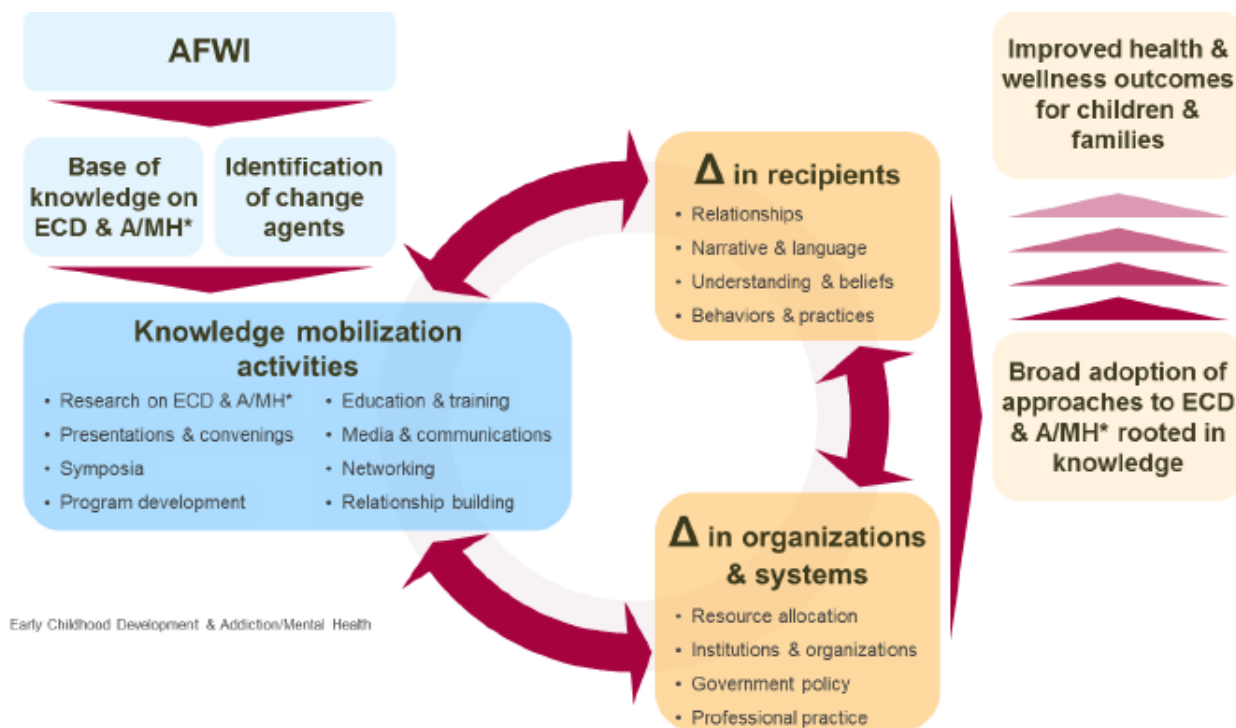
AFWI

Base of knowledge on ECD & A/MH*

Identification of change agents

Knowledge mobilization activities

• Research on ECD & A/MH*
• Presentations & convenings
• Symposia
• Program development

• Education & training
• Media & communications
• Networking
• Relationship building

Early Childhood Development & Addiction/Mental Health

Δ in recipients

• Relationships
• Narrative & language
• Understanding & beliefs
• Behaviors & practices

Δ in organizations & systems

• Resource allocation
• Institutions & organizations
• Government policy
• Professional practice

Improved health & wellness outcomes for children & families

Broad adoption of approaches to ECD & A/MH* rooted in knowledge